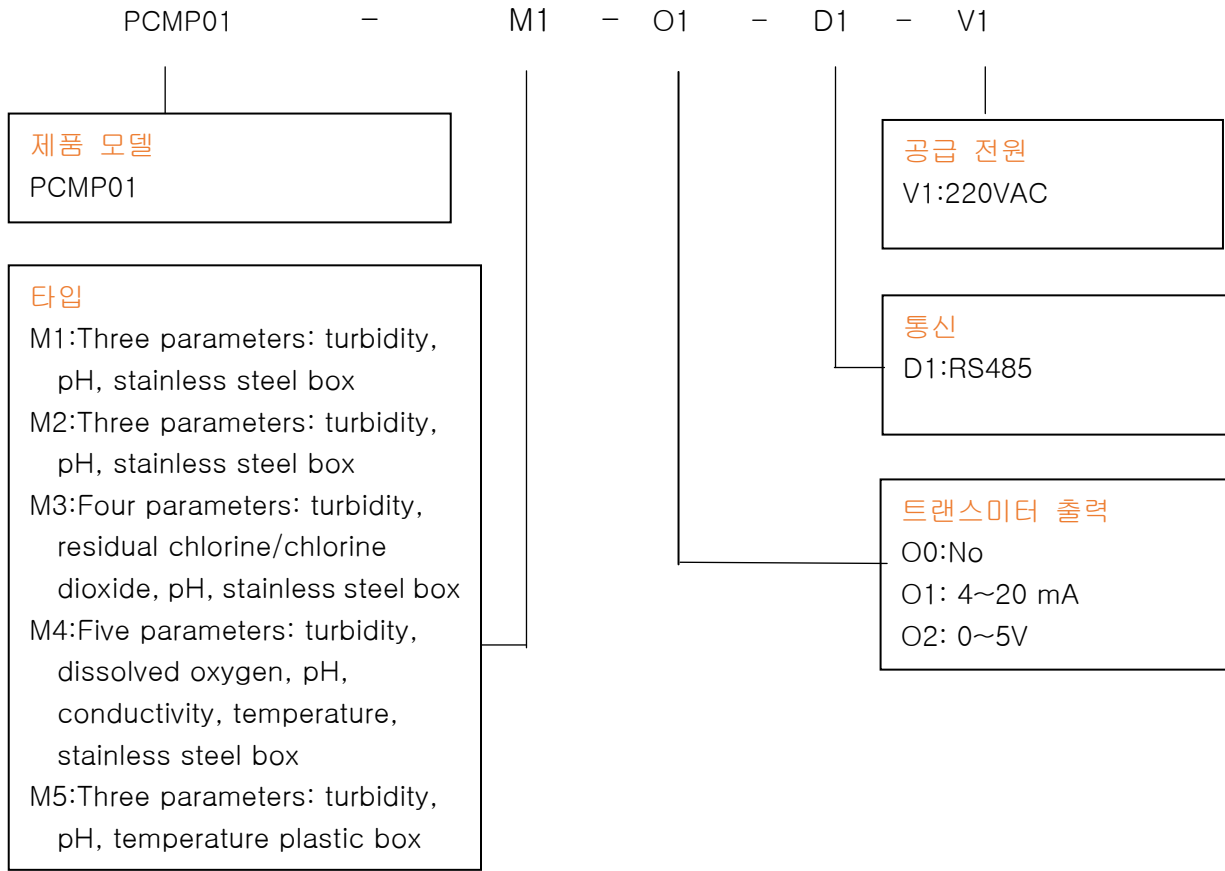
PCMP01 - M1 - O1 - D1 - V1

제품 모델
PCMP01

타입
M1:Three parameters: turbidity, pH, stainless steel box
M2:Three parameters: turbidity, pH, stainless steel box
M3:Four parameters: turbidity, residual chlorine/chlorine dioxide, pH, stainless steel box
M4:Five parameters: turbidity, dissolved oxygen, pH, conductivity, temperature, stainless steel box
M5:Three parameters: turbidity, pH, temperature plastic box

공급 전원
V1:220VAC

통신
D1:RS485

트랜스미터 출력
O0:No
O1: 4~20 mA
O2: 0~5V